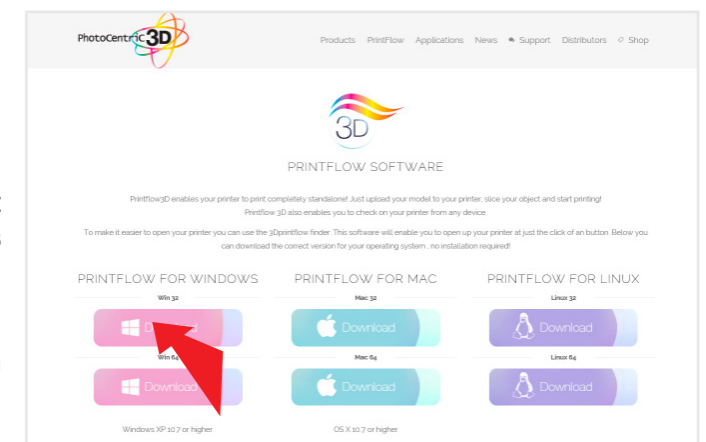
PhotoCentric 3D

Products PrintFlow Applications News Support Distributors Shop

3D

PRINTFLOW SOFTWARE

Printflow3D enables your printer to print completely standalone! Just upload your model to your printer, slice your object and start printing! Printflow 3D also enables you to check on your printer from any device

To make it easier to open your printer you can use the 3Dprintflow finder. This software will enable you to open up your printer at just the click of an button. Below you can download the correct version for your operating system . no installation required!

PRINTFLOW FOR WINDOWS

Win 32

Do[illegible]

Win 64

Download

Windows XP 10.7 or higher

PRINTFLOW FOR MAC

Mac 32

Download

Mac 64

Download

OS X 10.7 or higher

PRINTFLOW FOR LINUX

Linux 32

Download

Linux 64

Download